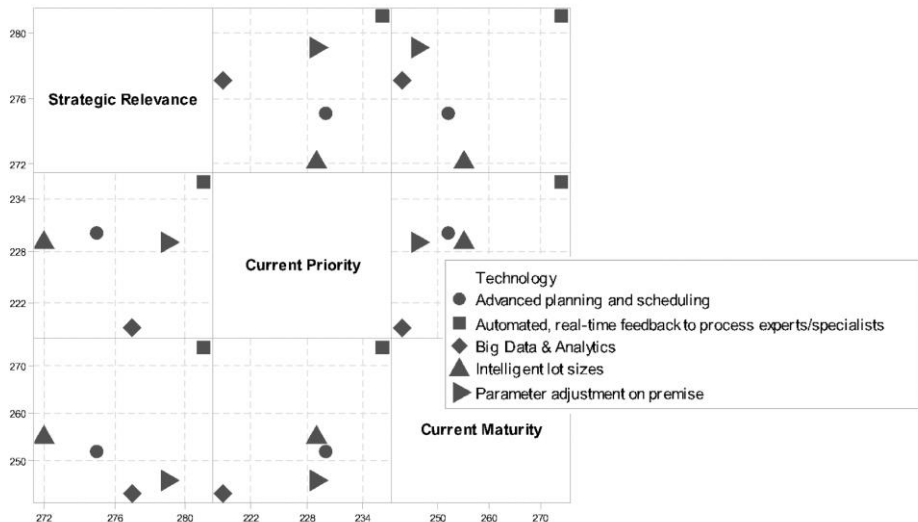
280
276
272
Strategic Relevance
234
228
222
Current Priority
270
260
250
Current Maturity
272
276
280
222
228
234
250
260
270

Technology
Advanced planning and scheduling
Automated, real-time feedback to process experts/specialists
Big Data & Analytics
Intelligent lot sizes
Parameter adjustment on premise